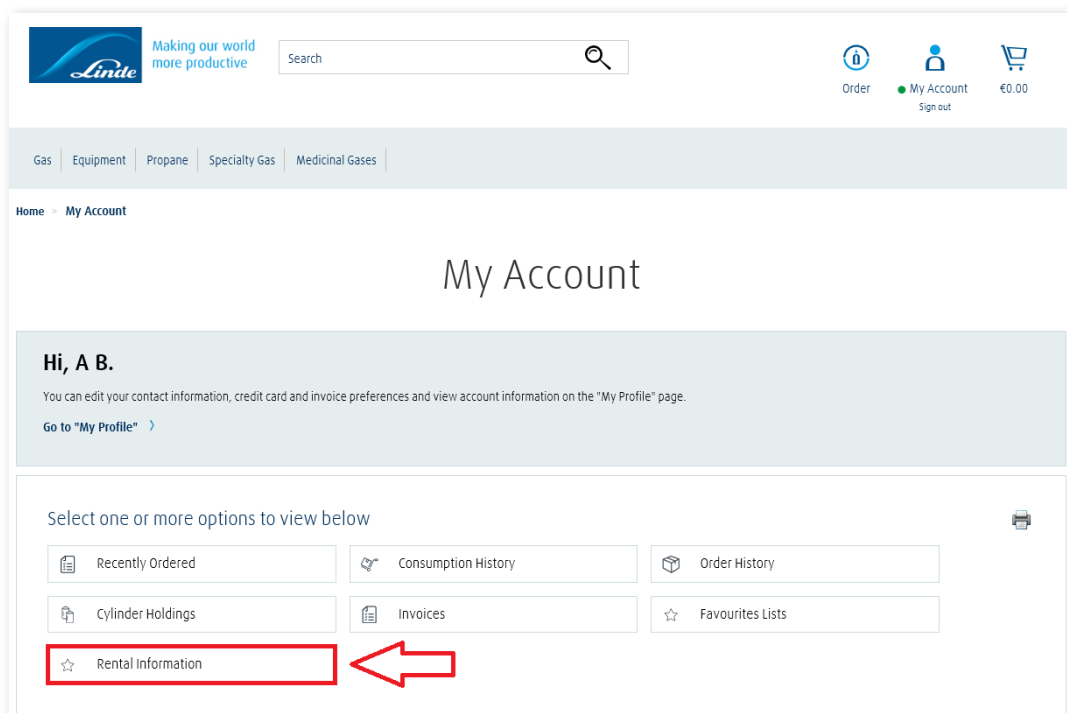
Linde

Making our world more productive

Search

Order

My Account
Sign out

€0.00

Gas | Equipment | Propane | Specialty Gas | Medicinal Gases

Home > My Account

My Account

Hi, A B.

You can edit your contact information, credit card and invoice preferences and view account information on the "My Profile" page.

Go to "My Profile" ›

Select one or more options to view below

Recently Ordered

Consumption History

Order History

Cylinder Holdings

Invoices

Favourites Lists

Rental Information